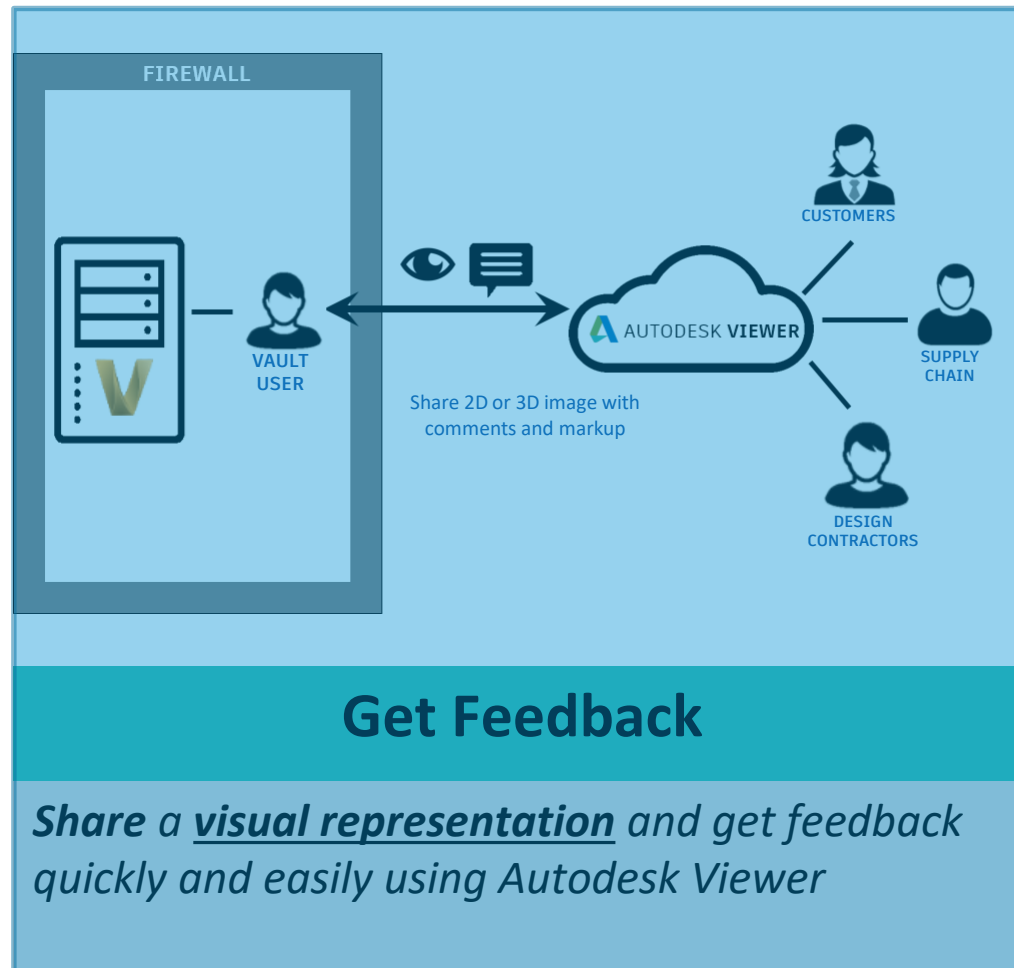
FIREWALL

V

VAULT USER

Share 2D or 3D image with comments and markup

AUTODESK VIEWER

CUSTOMERS

SUPPLY CHAIN

DESIGN CONTRACTORS

Get Feedback

*Share* a *visual representation* and get feedback quickly and easily using Autodesk Viewer